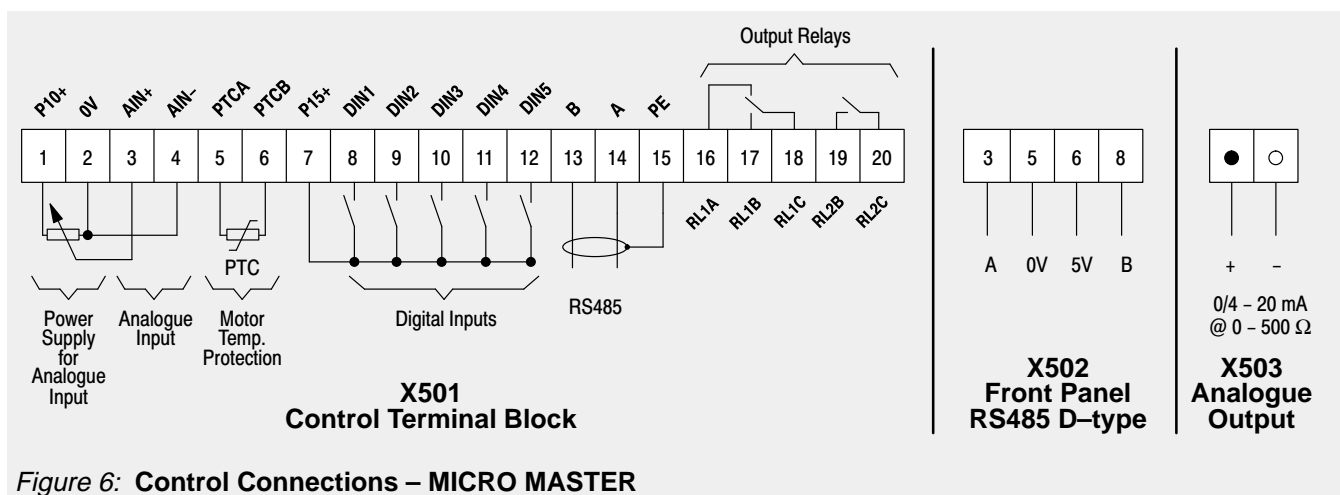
Output Relays

P10+ 0V AIN+ AIN– PTCA PTCB P15+ DIN1 DIN2 DIN3 DIN4 DIN5 B A PE

| 1 | 2 | 3 | 4 | 5 | 6 | 7 | 8 | 9 | 10 | 11 | 12 | 13 | 14 | 15 | 16 | 17 | 18 | 19 | 20 |
|---|---|---|---|---|---|---|---|---|---|---|---|---|---|---|---|---|---|---|---|

RL1A RL1B RL1C RL2B RL2C

PTC

Power Supply for Analogue Input

Analogue Input

Motor Temp. Protection

Digital Inputs

RS485

X501
Control Terminal Block

| 3 | 5 | 6 | 8 |
|---|---|---|---|

A 0V 5V B

X502
Front Panel
RS485 D–type

| ● | ○ |
|---|---|

+ –

0/4 – 20 mA
@ 0 – 500 Ω

X503
Analogue
Output

Figure 6: Control Connections – MICRO MASTER